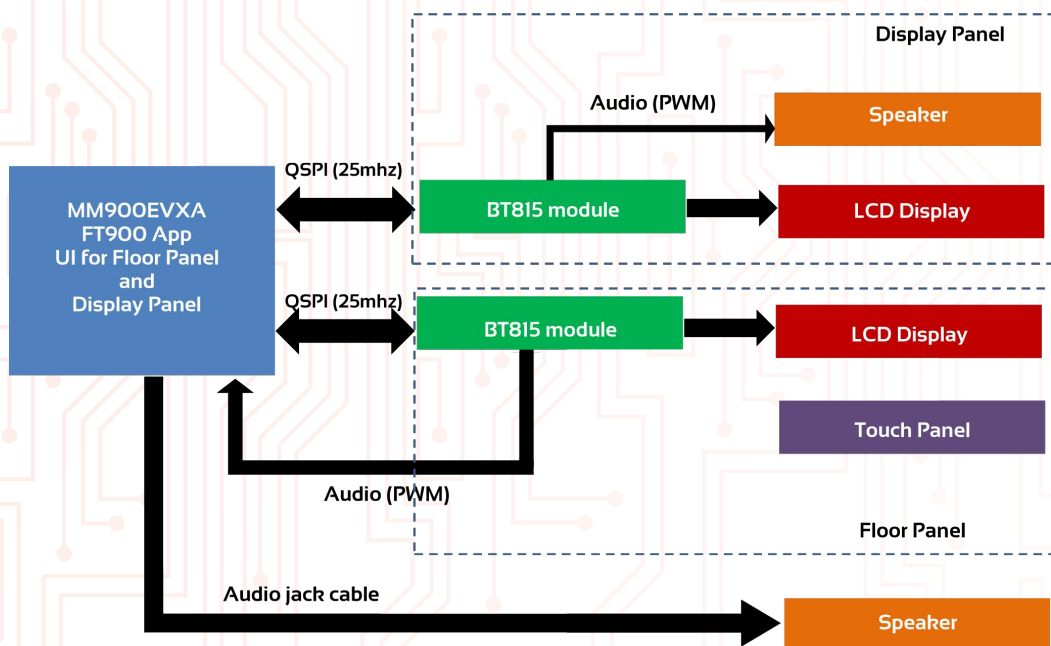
Display Panel

Audio (PWM)

Speaker

QSPI (25mhz)

MM900EVXA
FT900 App
UI for Floor Panel
and
Display Panel

BT815 module

LCD Display

QSPI (25mhz)

BT815 module

LCD Display

Touch Panel

Audio (PWM)

Floor Panel

Audio jack cable

Speaker